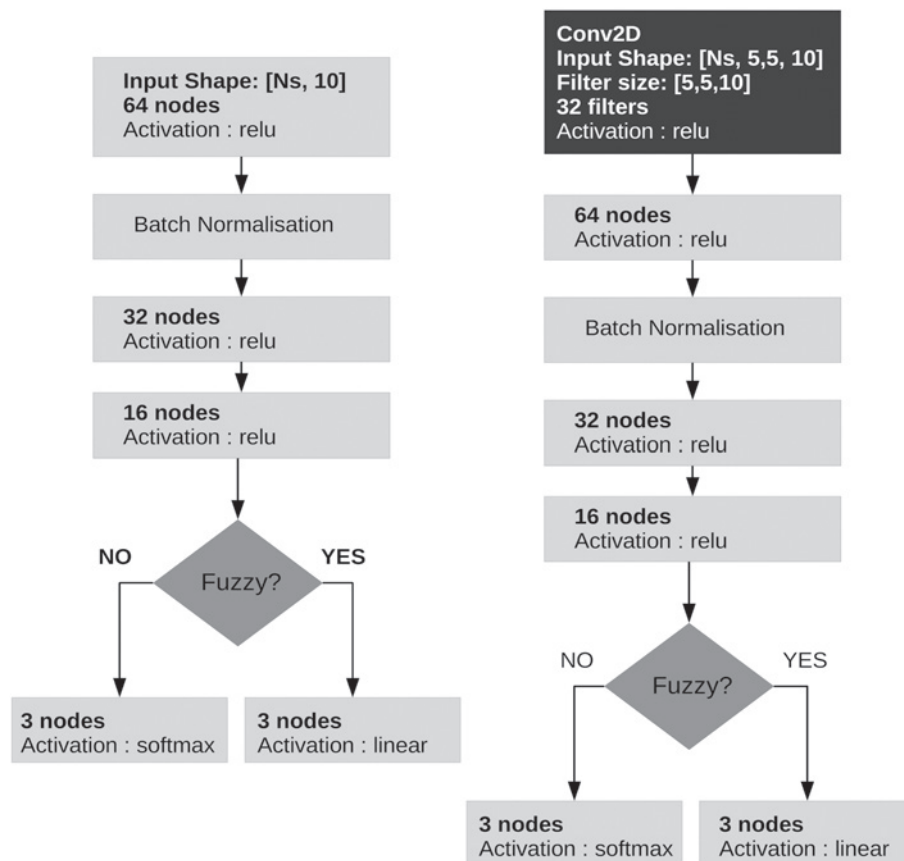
Input Shape: [Ns, 10]
64 nodes
Activation : relu

Batch Normalisation

32 nodes
Activation : relu

16 nodes
Activation : relu

NO

Fuzzy?

YES

3 nodes
Activation : softmax

3 nodes
Activation : linear

Conv2D
Input Shape: [Ns, 5,5, 10]
Filter size: [5,5,10]
32 filters
Activation : relu

64 nodes
Activation : relu

Batch Normalisation

32 nodes
Activation : relu

16 nodes
Activation : relu

NO

Fuzzy?

YES

3 nodes
Activation : softmax

3 nodes
Activation : linear